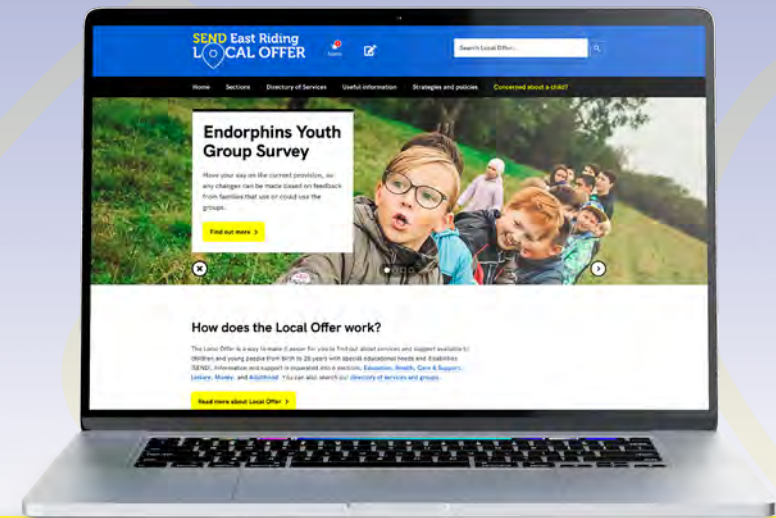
SEND East Riding
LOCAL OFFER

Search Local Offer...

Home Sections Directory of Services Useful information Strategies and policies Concerned about a child?

Endorphins Youth Group Survey

Have your say on the current provision, so any changes can be made based on feedback from families that use or could use the groups.

Find out more

How does the Local Offer work?

The Local Offer is a way to make it easier for you to find out about services and support available to children and young people from birth to 25 years with special educational needs and disabilities (SEND). Information and support is separated into 6 sections, Education, Health, Care & Support, Leisure, Money, and Adulthood. You can also search our directory of services and groups.

Read more about Local Offer